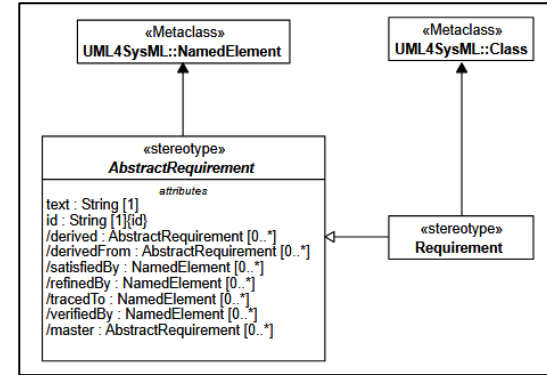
«Metaclass»
UML4SysML::NamedElement

«Metaclass»
UML4SysML::Class

«stereotype»
AbstractRequirement

attributes
text : String [1]
id : String [1]{id}
/derived : AbstractRequirement [0..*]
/derivedFrom : AbstractRequirement [0..*]
/satisfiedBy : NamedElement [0..*]
/refinedBy : NamedElement [0..*]
/tracedTo : NamedElement [0..*]
/verifiedBy : NamedElement [0..*]
/master : AbstractRequirement [0..*]

«stereotype»
Requirement